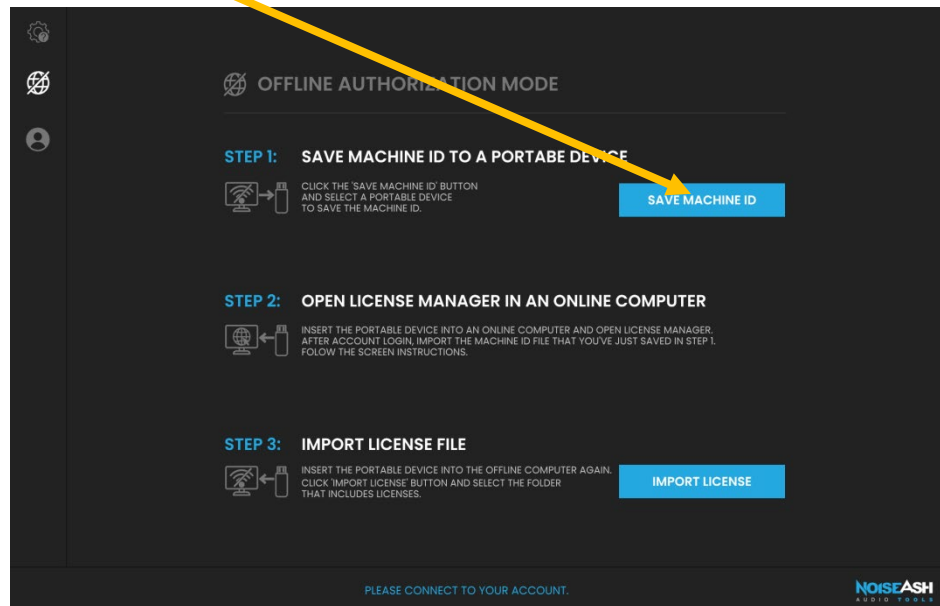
OFFLINE AUTHORIZATION MODE

STEP 1: SAVE MACHINE ID TO A PORTABE DEVICE

CLICK THE 'SAVE MACHINE ID' BUTTON AND SELECT A PORTABLE DEVICE TO SAVE THE MACHINE ID.

SAVE MACHINE ID

STEP 2: OPEN LICENSE MANAGER IN AN ONLINE COMPUTER

INSERT THE PORTABLE DEVICE INTO AN ONLINE COMPUTER AND OPEN LICENSE MANAGER. AFTER ACCOUNT LOGIN, IMPORT THE MACHINE ID FILE THAT YOU'VE JUST SAVED IN STEP 1. FOLOW THE SCREEN INSTRUCTIONS.

STEP 3: IMPORT LICENSE FILE

INSERT THE PORTABLE DEVICE INTO THE OFFLINE COMPUTER AGAIN. CLICK 'IMPORT LICENSE' BUTTON AND SELECT THE FOLDER THAT INCLUDES LICENSES.

IMPORT LICENSE

PLEASE CONNECT TO YOUR ACCOUNT.

NOISEASH AUDIO TOOLS